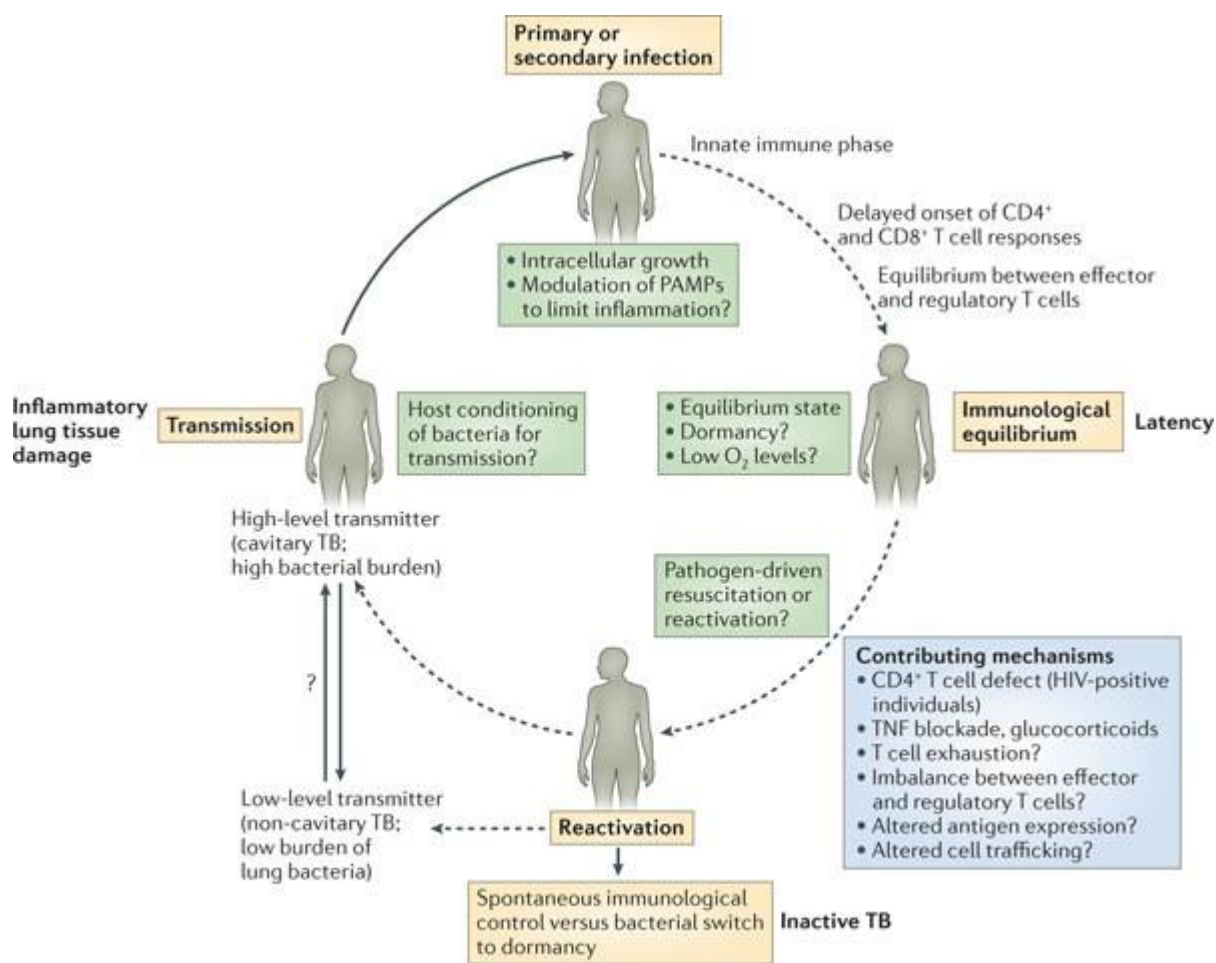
Primary or secondary infection

Innate immune phase

Delayed onset of CD4$^+$ and CD8$^+$ T cell responses

Equilibrium between effector and regulatory T cells

• Intracellular growth
• Modulation of PAMPs to limit inflammation?

Inflammatory lung tissue damage

Transmission

Host conditioning of bacteria for transmission?

• Equilibrium state
• Dormancy?
• Low $O_2$ levels?

Immunological equilibrium

Latency

High-level transmitter (cavitary TB; high bacterial burden)

Pathogen-driven resuscitation or reactivation?

?

Contributing mechanisms
• CD4$^+$ T cell defect (HIV-positive individuals)
• TNF blockade, glucocorticoids
• T cell exhaustion?
• Imbalance between effector and regulatory T cells?
• Altered antigen expression?
• Altered cell trafficking?

Low-level transmitter (non-cavitary TB; low burden of lung bacteria)

Reactivation

Spontaneous immunological control versus bacterial switch to dormancy

Inactive TB